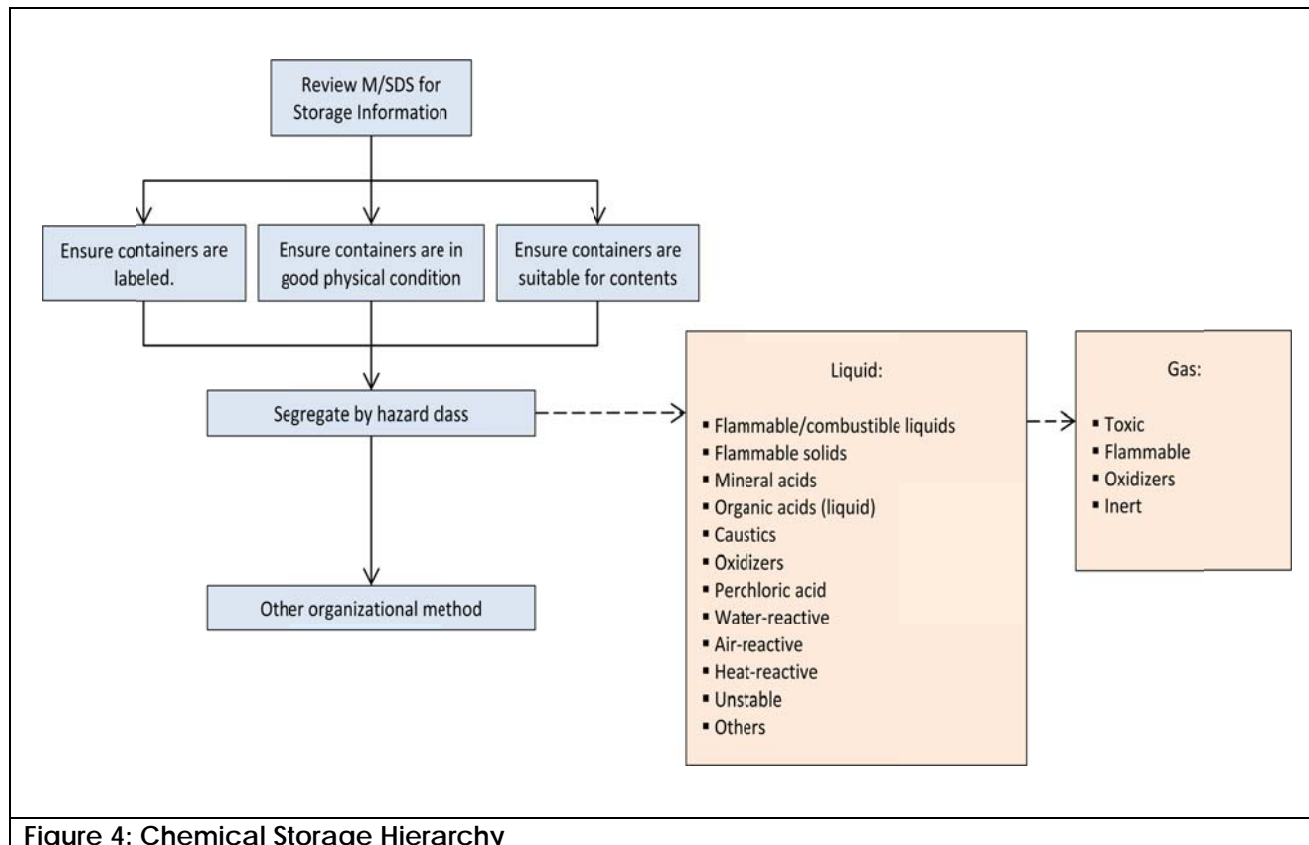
Review M/SDS for Storage Information

Ensure containers are labeled.

Ensure containers are in good physical condition

Ensure containers are suitable for contents

Segregate by hazard dass

Other organizational method

Liquid:

- Flammable/combustible liquids
- Flammable solids
- Mineral acids
- Organic acids (liquid)
- Caustics
- Oxidizers
- Perchloric acid
- Water-reactive
- Air-reactive
- Heat-reactive
- Unstable
- Others

Gas:

- Toxic
- Flammable
- Oxidizers
- Inert

Figure 4: Chemical Storage Hierarchy